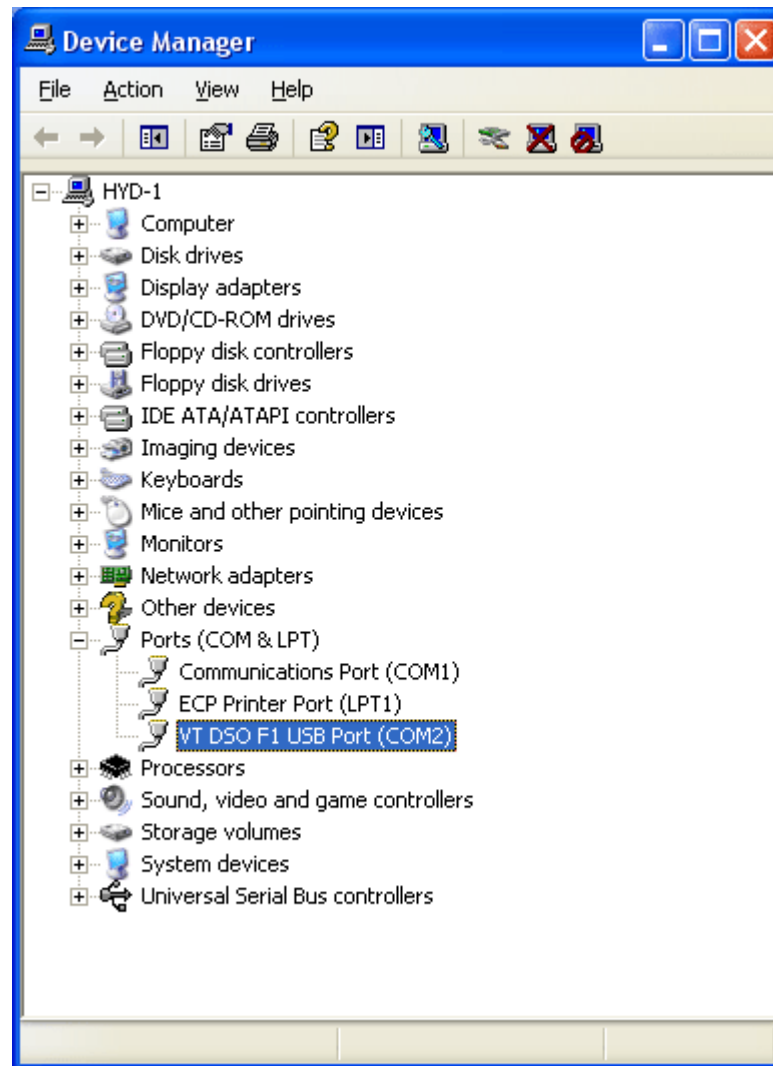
Device Manager

File Action View Help

HYD-1
Computer
Disk drives
Display adapters
DVD/CD-ROM drives
Floppy disk controllers
Floppy disk drives
IDE ATA/ATAPI controllers
Imaging devices
Keyboards
Mice and other pointing devices
Monitors
Network adapters
Other devices
Ports (COM & LPT)
Communications Port (COM1)
ECP Printer Port (LPT1)
VT DSO F1 USB Port (COM2)
Processors
Sound, video and game controllers
Storage volumes
System devices
Universal Serial Bus controllers